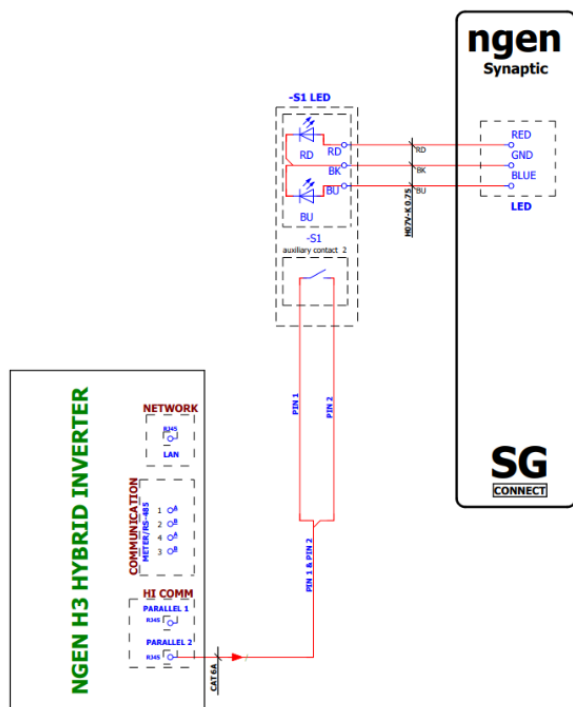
ngen
Synaptic

-S1 LED
RD
RD
BK
BU
BU

RD
BK
BU
H07V-K 0.75

RED
GND
BLUE
LED

-S1
auxiliary contact 2

PIN 1
PIN 2
PIN 1 & PIN 2

NGEN H3 HYBRID INVERTER

NETWORK
RJ45
LAN

COMMUNICATION
METER/RS-485
1 A
2 B
4 A
3 B

HI COMM
PARALLEL 1
RJ45
PARALLEL 2
RJ45

CAT 6A

SG
CONNECT